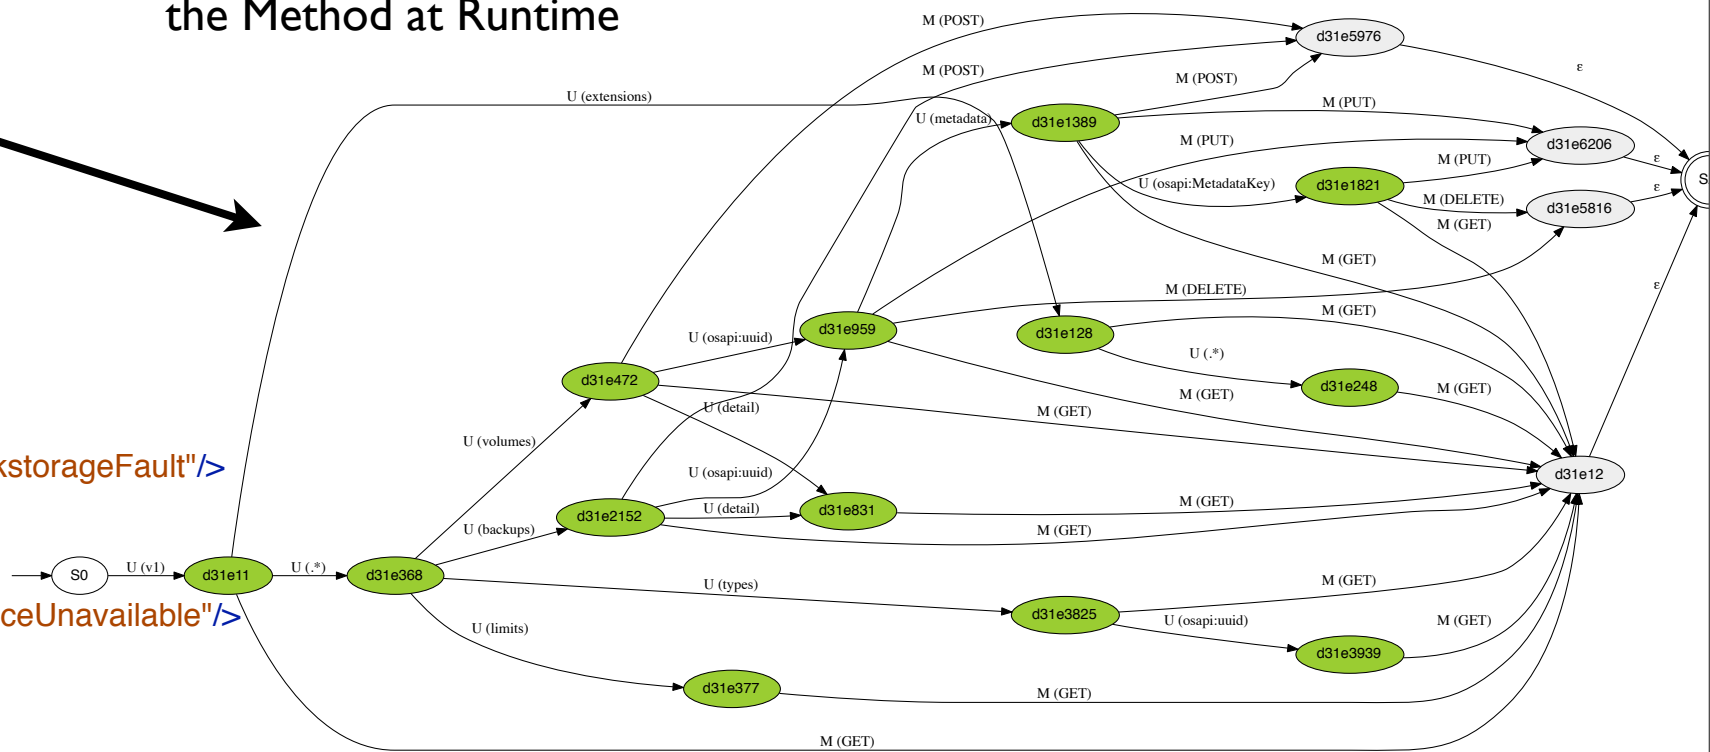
the Method at Runtime

kstorageFault"/>

ceUnavailable"/>

S0
U (v1)
d31e11
U (.*)
d31e368
U (volumes)
U (backups)
U (types)
U (limits)
U (extensions)
d31e472
d31e2152
d31e959
d31e831
d31e1389
d31e128
d31e248
d31e1821
d31e3825
d31e3939
d31e377
d31e5976
d31e6206
d31e5816
d31e12
S
M (POST)
M (POST)
M (POST)
U (metadata)
M (PUT)
M (PUT)
M (PUT)
U (osapi:MetadataKey)
M (DELETE)
M (GET)
M (GET)
M (DELETE)
M (GET)
U (.*)
M (GET)
M (GET)
U (osapi:uuid)
U (detail)
U (osapi:uuid)
U (detail)
M (GET)
M (GET)
M (GET)
M (GET)
U (osapi:uuid)
M (GET)
M (GET)
M (GET)
ε
ε
ε
ε